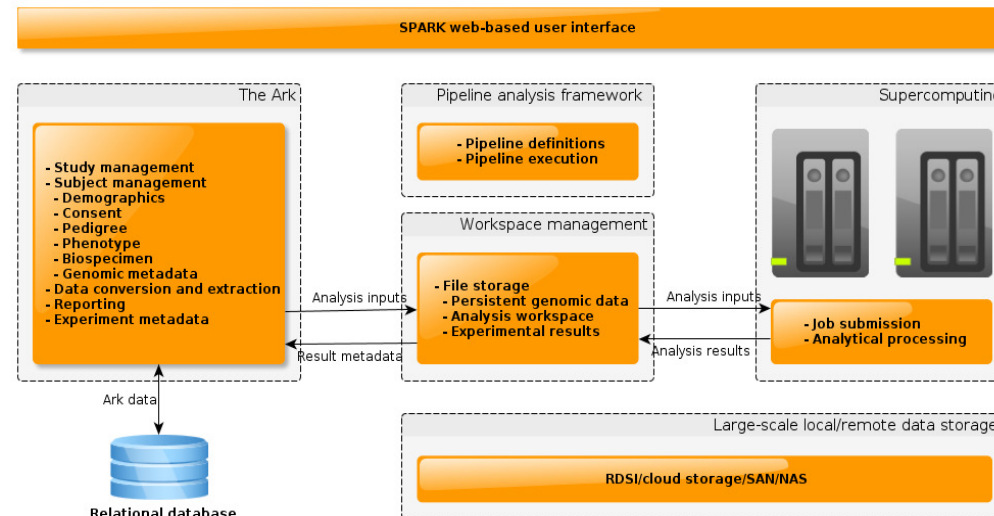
SPARK web-based user interface

The Ark

- Study management
- Subject management
- Demographics
- Consent
- Pedigree
- Phenotype
- Biospecimen
- Genomic metadata
- Data conversion and extraction
- Reporting
- Experiment metadata

Pipeline analysis framework

- Pipeline definitions
- Pipeline execution

Supercomputing

Workspace management

- File storage
- Persistent genomic data
- Analysis workspace
- Experimental results

Analysis inputs

Result metadata

Analysis inputs

Analysis results

- Job submission
- Analytical processing

Ark data

Large-scale local/remote data storage

RDSI/cloud storage/SAN/NAS

Relational database